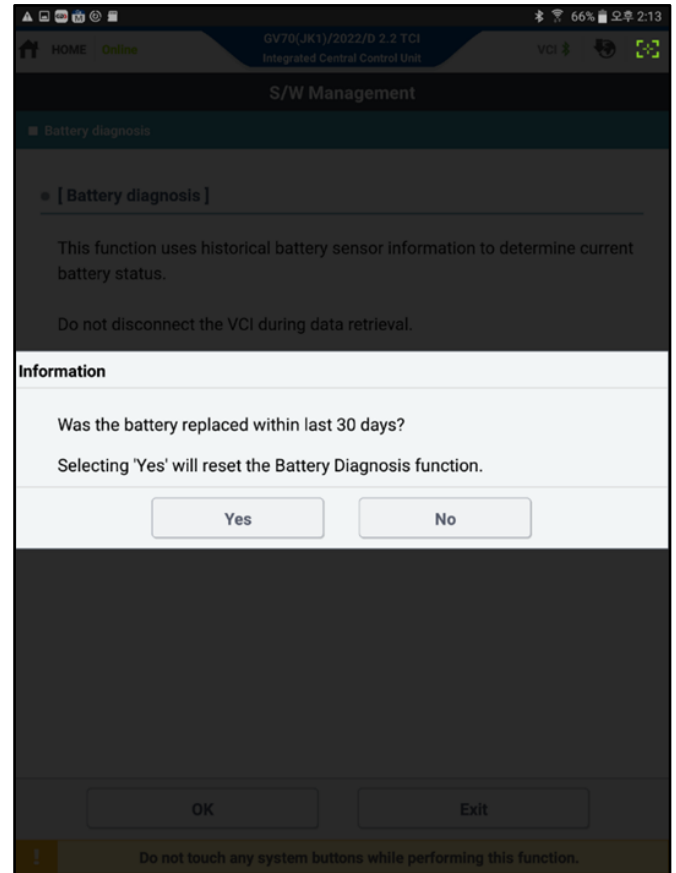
66% 오후 2:13

HOME Online

GV70(JK1)/2022/D 2.2 TCI
Integrated Central Control Unit

VCI

S/W Management

Battery diagnosis

[ Battery diagnosis ]

This function uses historical battery sensor information to determine current battery status.

Do not disconnect the VCI during data retrieval.

Information

Was the battery replaced within last 30 days?

Selecting 'Yes' will reset the Battery Diagnosis function.

Yes

No

OK

Exit

!

Do not touch any system buttons while performing this function.